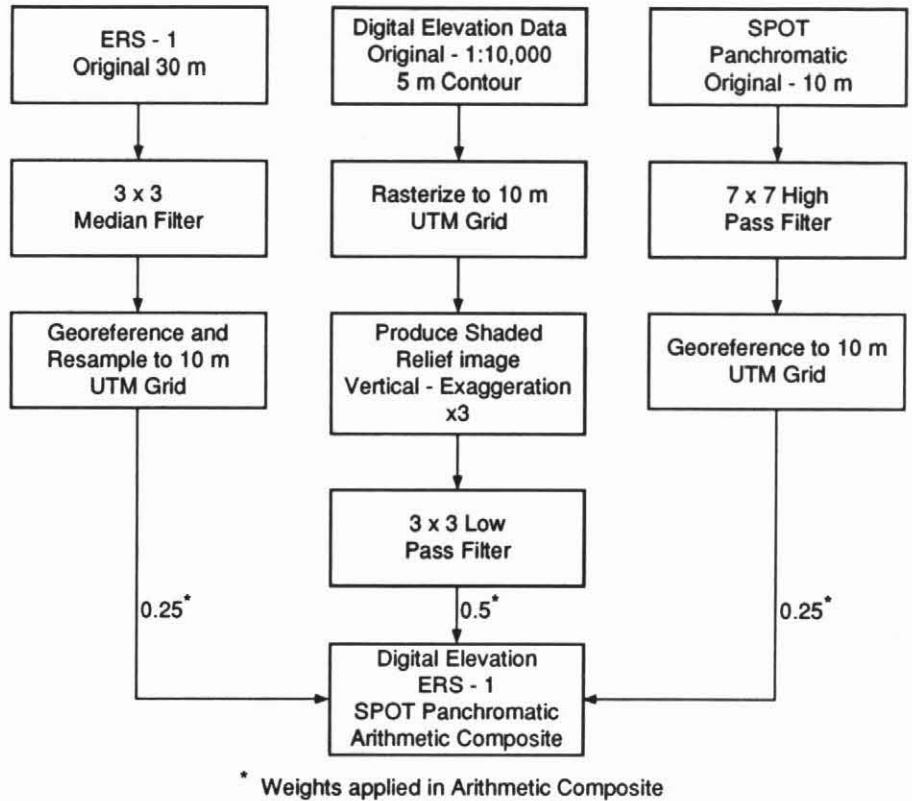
ERS - 1
Original 30 m

Digital Elevation Data
Original - 1:10,000
5 m Contour

SPOT
Panchromatic
Original - 10 m

3 x 3
Median Filter

Rasterize to 10 m
UTM Grid

7 x 7 High
Pass Filter

Georeference and
Resample to 10 m
UTM Grid

Produce Shaded
Relief image
Vertical - Exaggeration
x3

Georeference to 10 m
UTM Grid

3 x 3 Low
Pass Filter

$0.25^*$

$0.5^*$

$0.25^*$

Digital Elevation
ERS - 1
SPOT Panchromatic
Arithmetic Composite

* Weights applied in Arithmetic Composite